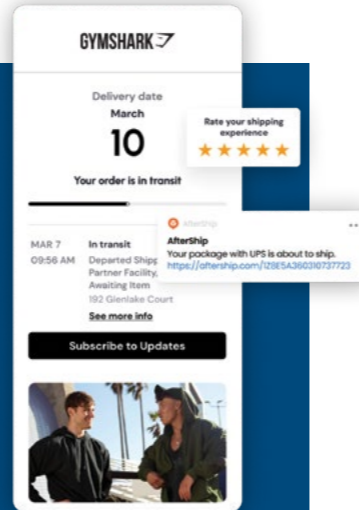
GYMSHARK

Delivery date
March
10
Your order is in transit

Rate your shipping experience

MAR 7
09:56 AM
In transit
Departed Shipp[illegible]
Partner Facility, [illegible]
Awaiting Item
192 Glenlake Court
See more info

AfterShip
AfterShip
Your package with UPS is about to ship.
https://aftership.com/1Z5E5A360310737723

Subscribe to Updates